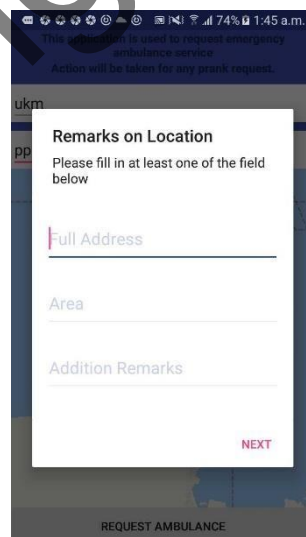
74% 1:45 a.m.

This application is used to request emergency ambulance service
Action will be taken for any prank request.

ukm

pp

Remarks on Location
Please fill in at least one of the field below

Full Address

Area

Addition Remarks

NEXT

REQUEST AMBULANCE